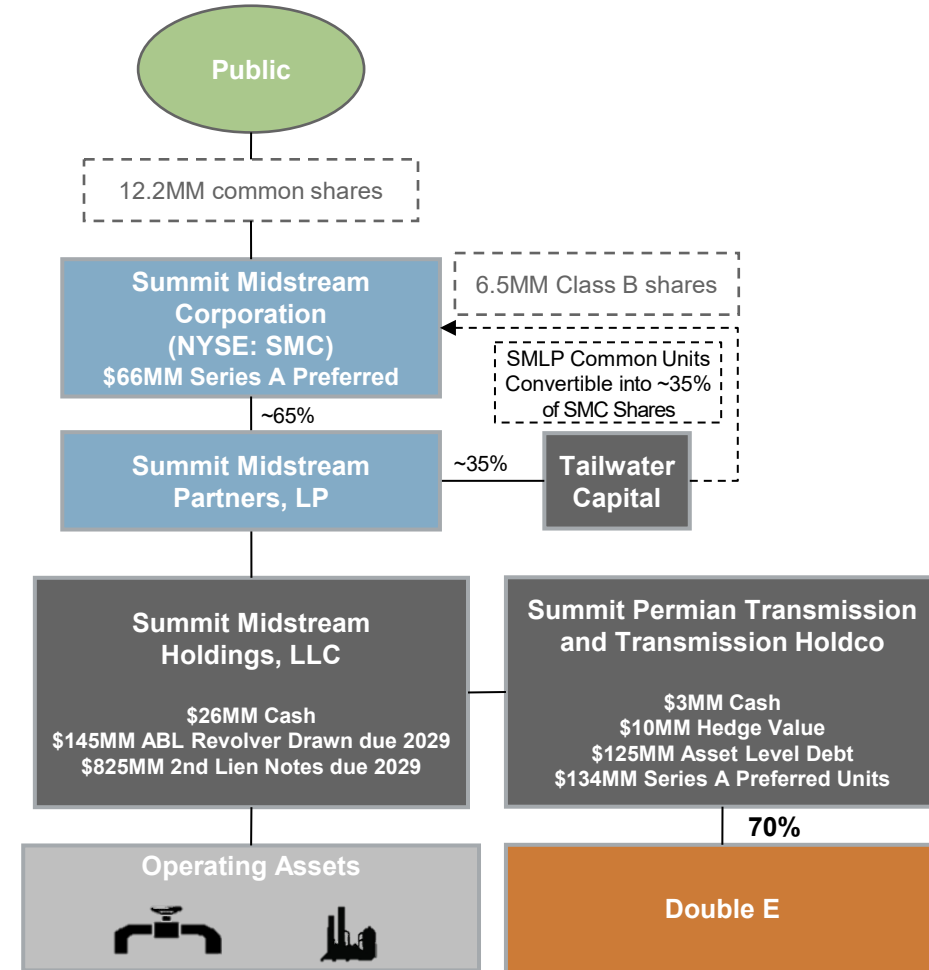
Public

12.2MM common shares

Summit Midstream Corporation (NYSE: SMC) $66MM Series A Preferred

6.5MM Class B shares

SMLP Common Units Convertible into ~35% of SMC Shares

~65%

Summit Midstream Partners, LP

~35%

Tailwater Capital

Summit Midstream Holdings, LLC

$26MM Cash
$145MM ABL Revolver Drawn due 2029
$825MM 2nd Lien Notes due 2029

Summit Permian Transmission and Transmission Holdco

$3MM Cash
$10MM Hedge Value
$125MM Asset Level Debt
$134MM Series A Preferred Units

70%

Operating Assets

Double E